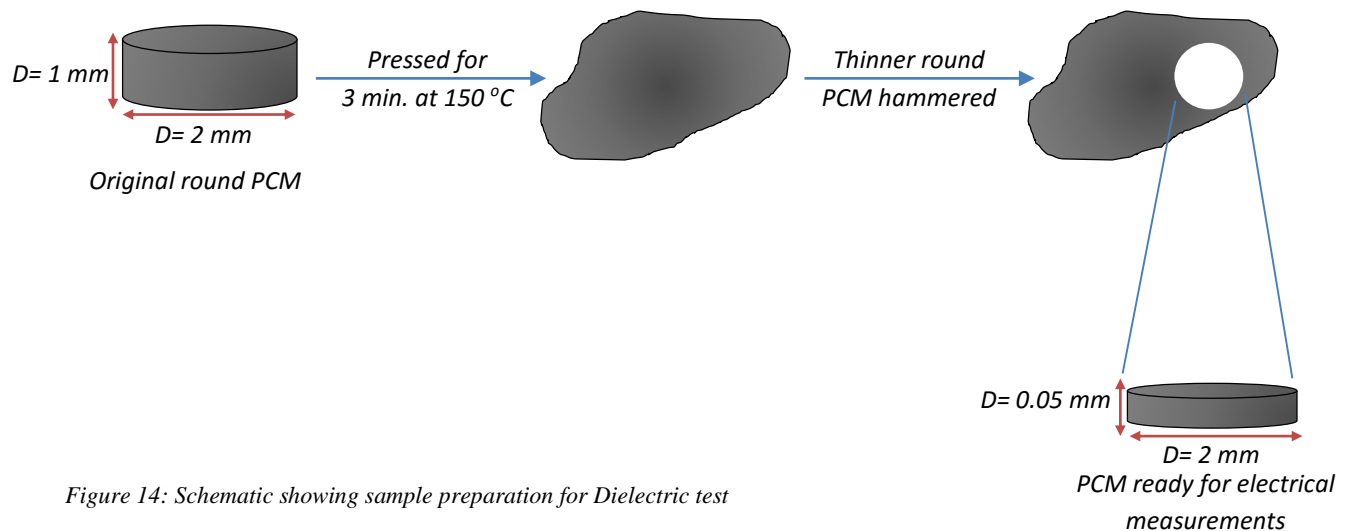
D= 1 mm

D= 2 mm

Original round PCM

Pressed for 3 min. at 150 $^{o}C$

Thinner round PCM hammered

D= 0.05 mm

D= 2 mm

PCM ready for electrical measurements

Figure 14: Schematic showing sample preparation for Dielectric test